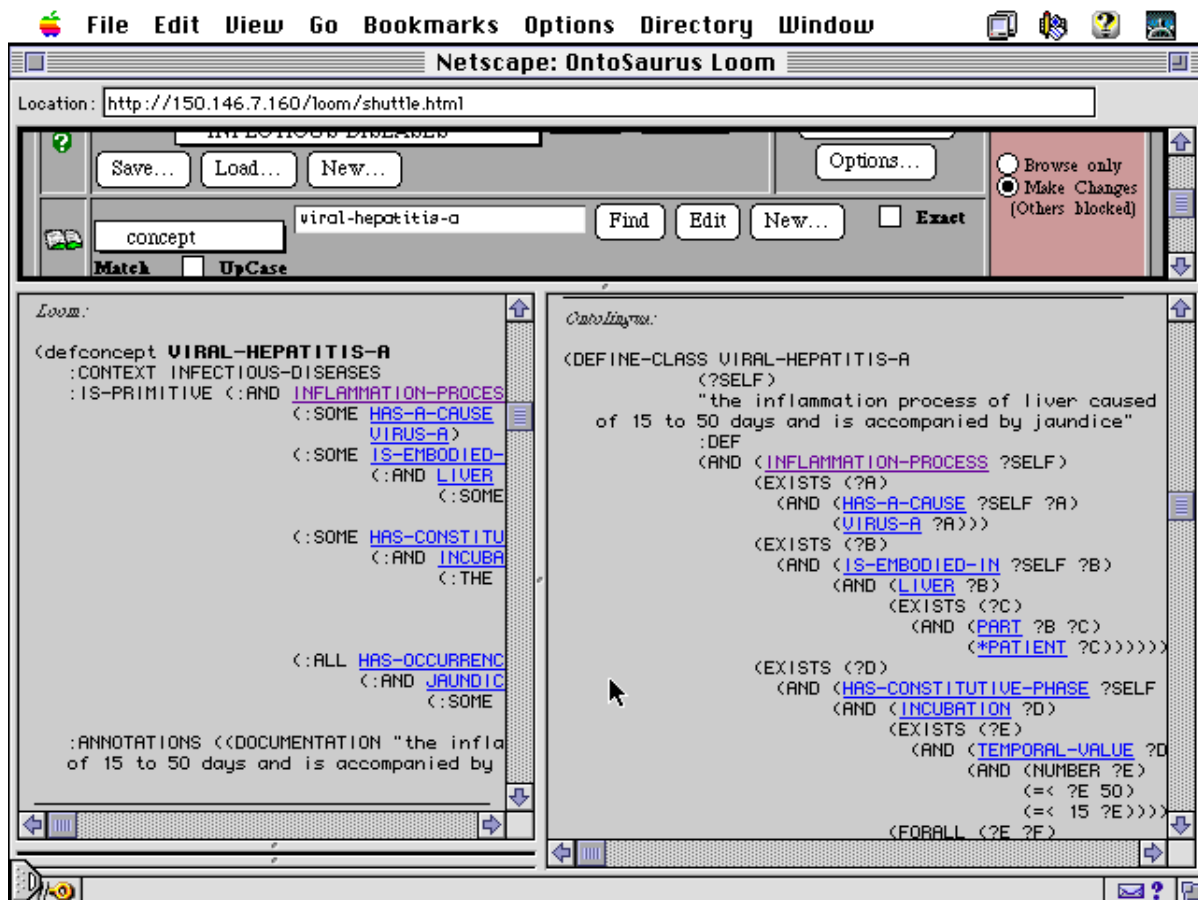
File Edit View Go Bookmarks Options Directory Window

Netscape: OntoSaurus Loom

Location: http://150.146.7.160/loom/shuttle.html

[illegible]

Save... Load... New...

Options...

Browse only
Make Changes
(Others blocked)

concept

viral-hepatitis-a

Find Edit New...

Exact

Match UpCase

Loom:

(defconcept VIRAL-HEPATITIS-A
:CONTEXT INFECTIOUS-DISEASES
:IS-PRIMITIVE (:AND INFLAMMATION-PROCES
(:SOME HAS-A-CAUSE
VIRUS-A)
(:SOME IS-EMBODIED-
(:AND LIVER
(:SOME

(:SOME HAS-CONSTITU
(:AND INCUBA
(:THE

(:ALL HAS-OCCURRENC
(:AND JAUNDIC
(:SOME

:ANNOTATIONS ((DOCUMENTATION "the infla
of 15 to 50 days and is accompanied by

OntoLingua:

(DEFINE-CLASS VIRAL-HEPATITIS-A
(?SELF)
"the inflammation process of liver caused
of 15 to 50 days and is accompanied by jaundice"
:DEF
(AND (INFLAMMATION-PROCESS ?SELF)
(EXISTS (?A)
(AND (HAS-A-CAUSE ?SELF ?A)
(VIRUS-A ?A)))
(EXISTS (?B)
(AND (IS-EMBODIED-IN ?SELF ?B)
(AND (LIVER ?B)
(EXISTS (?C)
(AND (PART ?B ?C)
(*PATIENT ?C))))))
(EXISTS (?D)
(AND (HAS-CONSTITUTIVE-PHASE ?SELF
(AND (INCUBATION ?D)
(EXISTS (?E)
(AND (TEMPORAL-VALUE ?D
(AND (NUMBER ?E)
(=< ?E 50)
(=< 15 ?E))))
(FORALL (?E ?F)